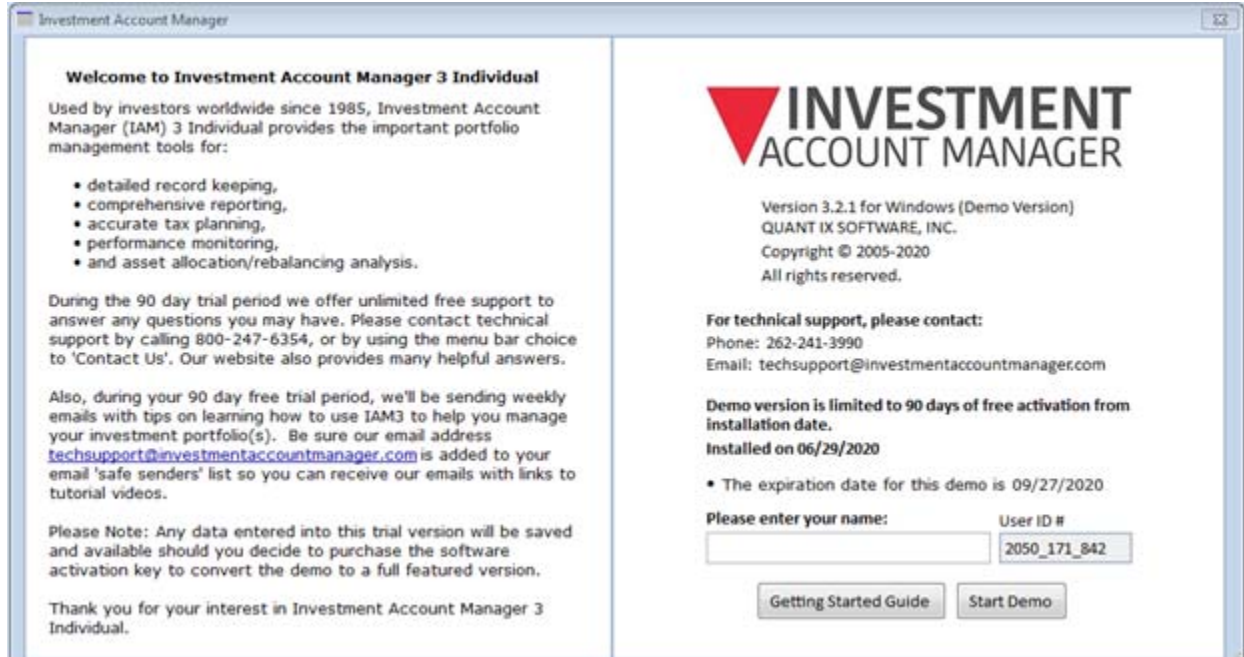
Investment Account Manager

Welcome to Investment Account Manager 3 Individual

Used by investors worldwide since 1985, Investment Account Manager (IAM) 3 Individual provides the important portfolio management tools for:

• detailed record keeping,
• comprehensive reporting,
• accurate tax planning,
• performance monitoring,
• and asset allocation/rebalancing analysis.

During the 90 day trial period we offer unlimited free support to answer any questions you may have. Please contact technical support by calling 800-247-6354, or by using the menu bar choice to 'Contact Us'. Our website also provides many helpful answers.

Also, during your 90 day free trial period, we'll be sending weekly emails with tips on learning how to use IAM3 to help you manage your investment portfolio(s). Be sure our email address techsupport@investmentaccountmanager.com is added to your email 'safe senders' list so you can receive our emails with links to tutorial videos.

Please Note: Any data entered into this trial version will be saved and available should you decide to purchase the software activation key to convert the demo to a full featured version.

Thank you for your interest in Investment Account Manager 3 Individual.

INVESTMENT
ACCOUNT MANAGER

Version 3.2.1 for Windows (Demo Version)
QUANT IX SOFTWARE, INC.
Copyright © 2005-2020
All rights reserved.

For technical support, please contact:
Phone: 262-241-3990
Email: techsupport@investmentaccountmanager.com

Demo version is limited to 90 days of free activation from installation date.
Installed on 06/29/2020

• The expiration date for this demo is 09/27/2020

Please enter your name:
User ID #
2050_171_842

Getting Started Guide
Start Demo